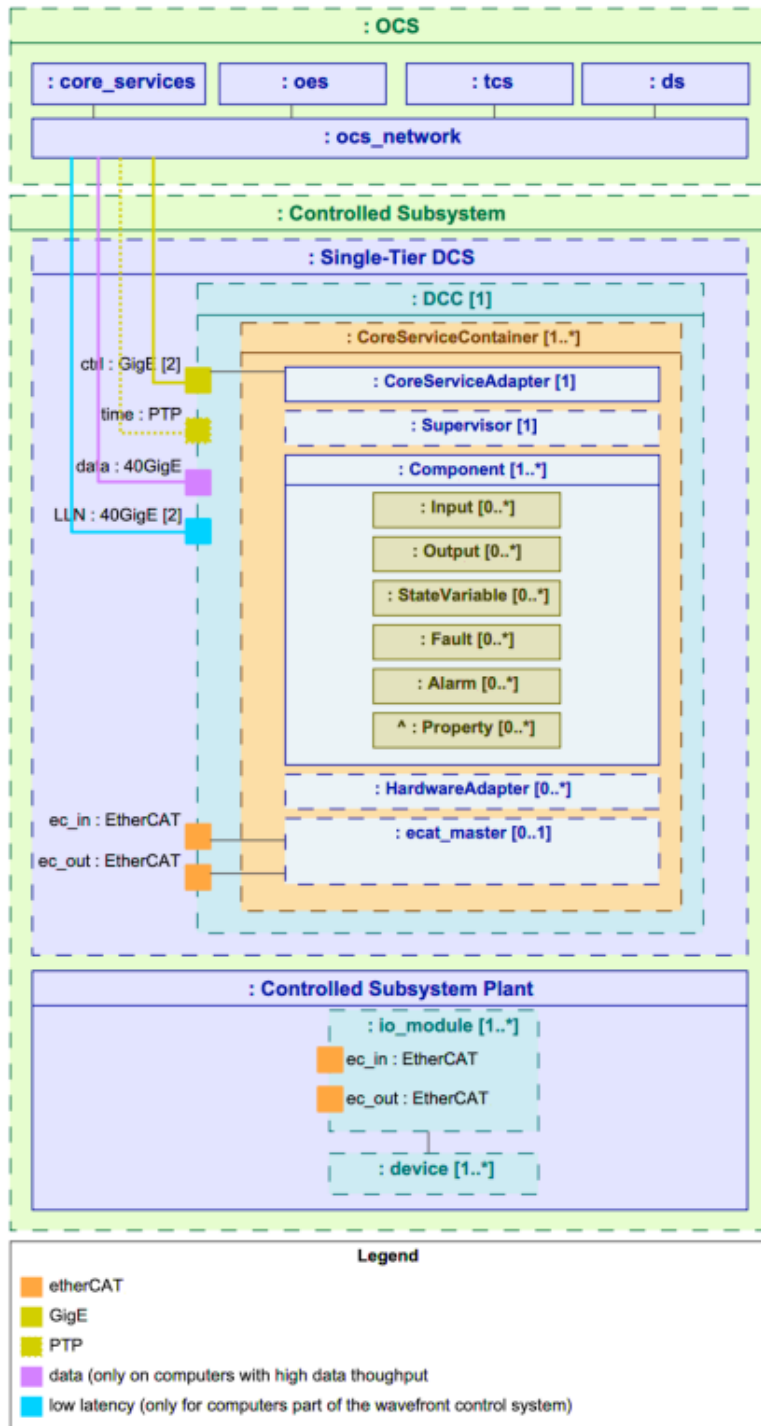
: OCS

: core_services

: oes

: tcs

: ds

: ocs_network

: Controlled Subsystem

: Single-Tier DCS

: DCC [1]

: CoreServiceContainer [1..*]

ctrl : GigE [2]

: CoreServiceAdapter [1]

time : PTP

: Supervisor [1]

data : 40GigE

: Component [1..*]

LLN : 40GigE [2]

: Input [0..*]

: Output [0..*]

: StateVariable [0..*]

: Fault [0..*]

: Alarm [0..*]

^ : Property [0..*]

: HardwareAdapter [0..*]

ec_in : EtherCAT

: ecat_master [0..1]

ec_out : EtherCAT

: Controlled Subsystem Plant

: io_module [1..*]

ec_in : EtherCAT

ec_out : EtherCAT

: device [1..*]

Legend

etherCAT

GigE

PTP

data (only on computers with high data thoughput

low latency (only for computers part of the wavefront control system)